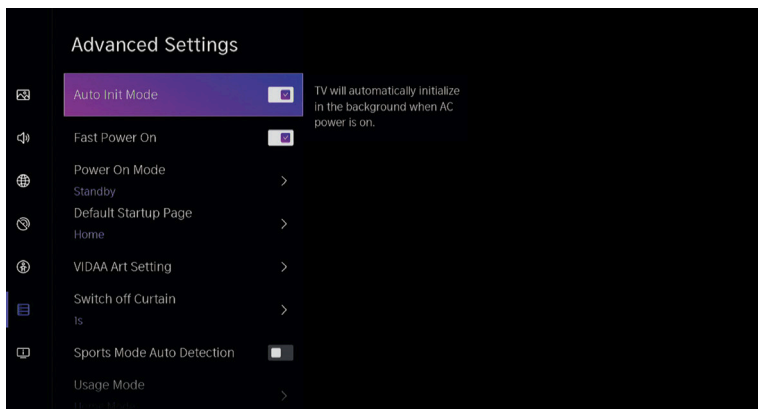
Advanced Settings

Auto Init Mode

TV will automatically initialize in the background when AC power is on.

Fast Power On

Power On Mode
Standby

Default Startup Page
Home

VIDAA Art Setting

Switch off Curtain
1s

Sports Mode Auto Detection

Usage Mode
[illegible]